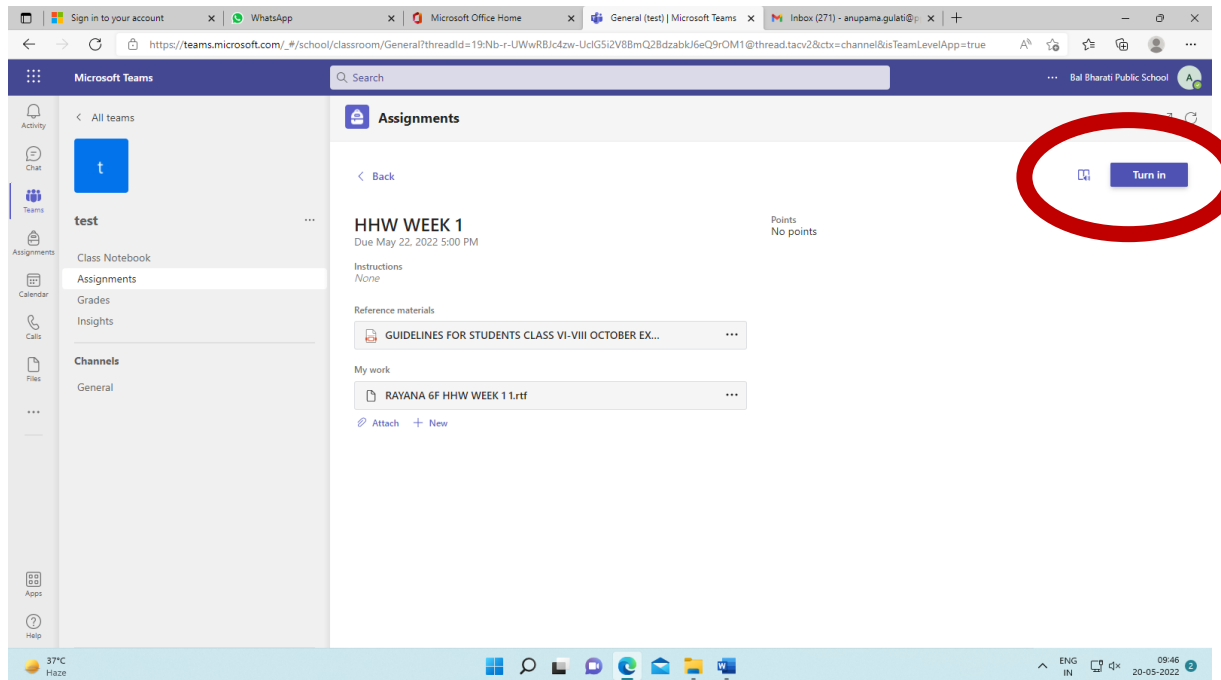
Sign in to your account
WhatsApp
Microsoft Office Home
General (test) | Microsoft Teams
Inbox (271) - anupama.gulati@p

https://teams.microsoft.com/_#/school/classroom/General?threadId=19:Nb-r-UWwRBJc4zw-UclG5i2V8BmQ2BdzabkJ6eQ9rOM1@thread.tacv2&ctx=channel&isTeamLevelApp=true

Microsoft Teams
Search
Bal Bharati Public School

Activity
Chat
Teams
Assignments
Calendar
Calls
Files
...
Apps
Help

All teams
t
test
Class Notebook
Assignments
Grades
Insights
Channels
General

Assignments

Back
Turn in

HHW WEEK 1
Due May 22, 2022 5:00 PM

Points
No points

Instructions
None

Reference materials
GUIDELINES FOR STUDENTS CLASS VI-VIII OCTOBER EX...

My work
RAYANA 6F HHW WEEK 1 1.rtf
Attach
New

37°C
Haze
ENG
IN
09:46
20-05-2022
2